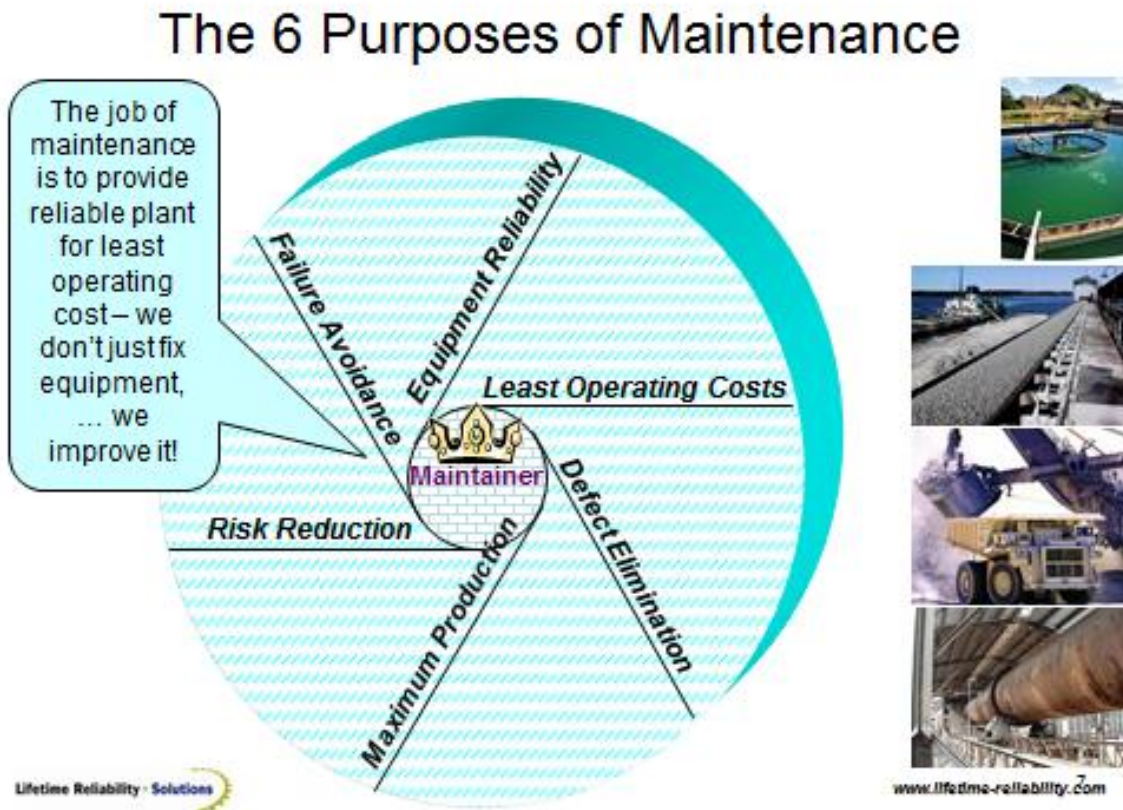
The 6 Purposes of Maintenance

The job of maintenance is to provide reliable plant for least operating cost – we don't just fix equipment, ... we improve it!

Failure Avoidance

Equipment Reliability

Least Operating Costs

Maintainer

Defect Elimination

Maximum Production

Risk Reduction

Lifetime Reliability · Solutions

www.lifetime-reliability.com

7